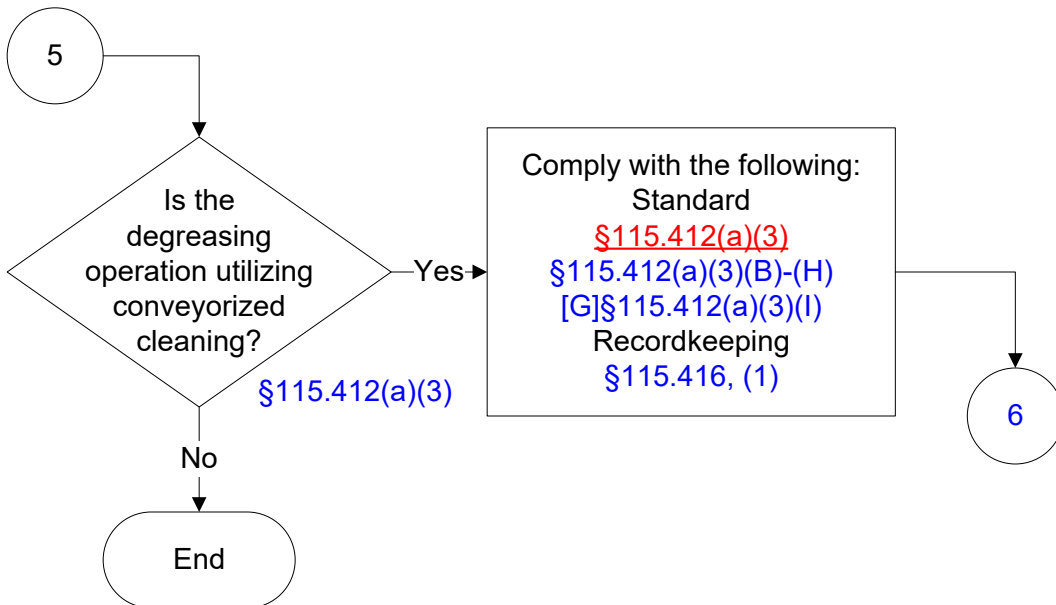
5

Is the degreasing operation utilizing conveyorized cleaning?

§115.412(a)(3)

Yes

Comply with the following:
Standard
§115.412(a)(3)
§115.412(a)(3)(B)-(H)
[G]§115.412(a)(3)(I)
Recordkeeping
§115.416, (1)

6

No

End